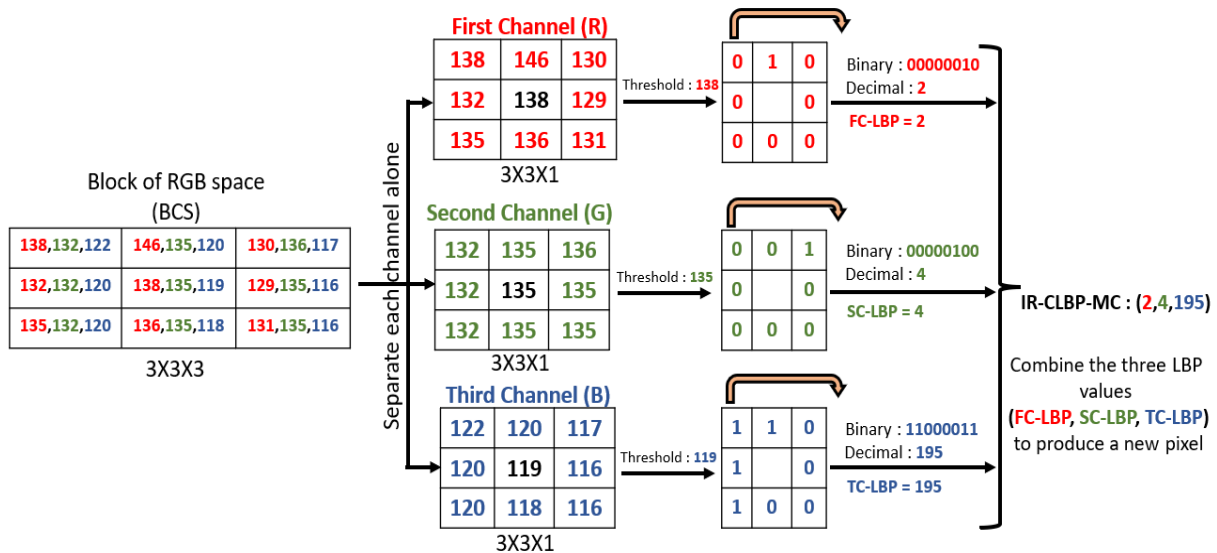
Block of RGB space
(BCS)

| 138,132,122 | 146,135,120 | 130,136,117 |
|---|---|---|
| 132,132,120 | 138,135,119 | 129,135,116 |
| 135,132,120 | 136,135,118 | 131,135,116 |

3X3X3

Separate each channel alone

First Channel (R)

| 138 | 146 | 130 |
|---|---|---|
| 132 | 138 | 129 |
| 135 | 136 | 131 |

3X3X1

Threshold : 138

| 0 | 1 | 0 |
|---|---|---|
| 0 | | 0 |
| 0 | 0 | 0 |

Binary : 00000010
Decimal : 2
FC-LBP = 2

Second Channel (G)

| 132 | 135 | 136 |
|---|---|---|
| 132 | 135 | 135 |
| 132 | 135 | 135 |

3X3X1

Threshold : 135

| 0 | 0 | 1 |
|---|---|---|
| 0 | | 0 |
| 0 | 0 | 0 |

Binary : 00000100
Decimal : 4
SC-LBP = 4

Third Channel (B)

| 122 | 120 | 117 |
|---|---|---|
| 120 | 119 | 116 |
| 120 | 118 | 116 |

3X3X1

Threshold : 119

| 1 | 1 | 0 |
|---|---|---|
| 1 | | 0 |
| 1 | 0 | 0 |

Binary : 11000011
Decimal : 195
TC-LBP = 195

IR-CLBP-MC : (2,4,195)

Combine the three LBP values (FC-LBP, SC-LBP, TC-LBP) to produce a new pixel